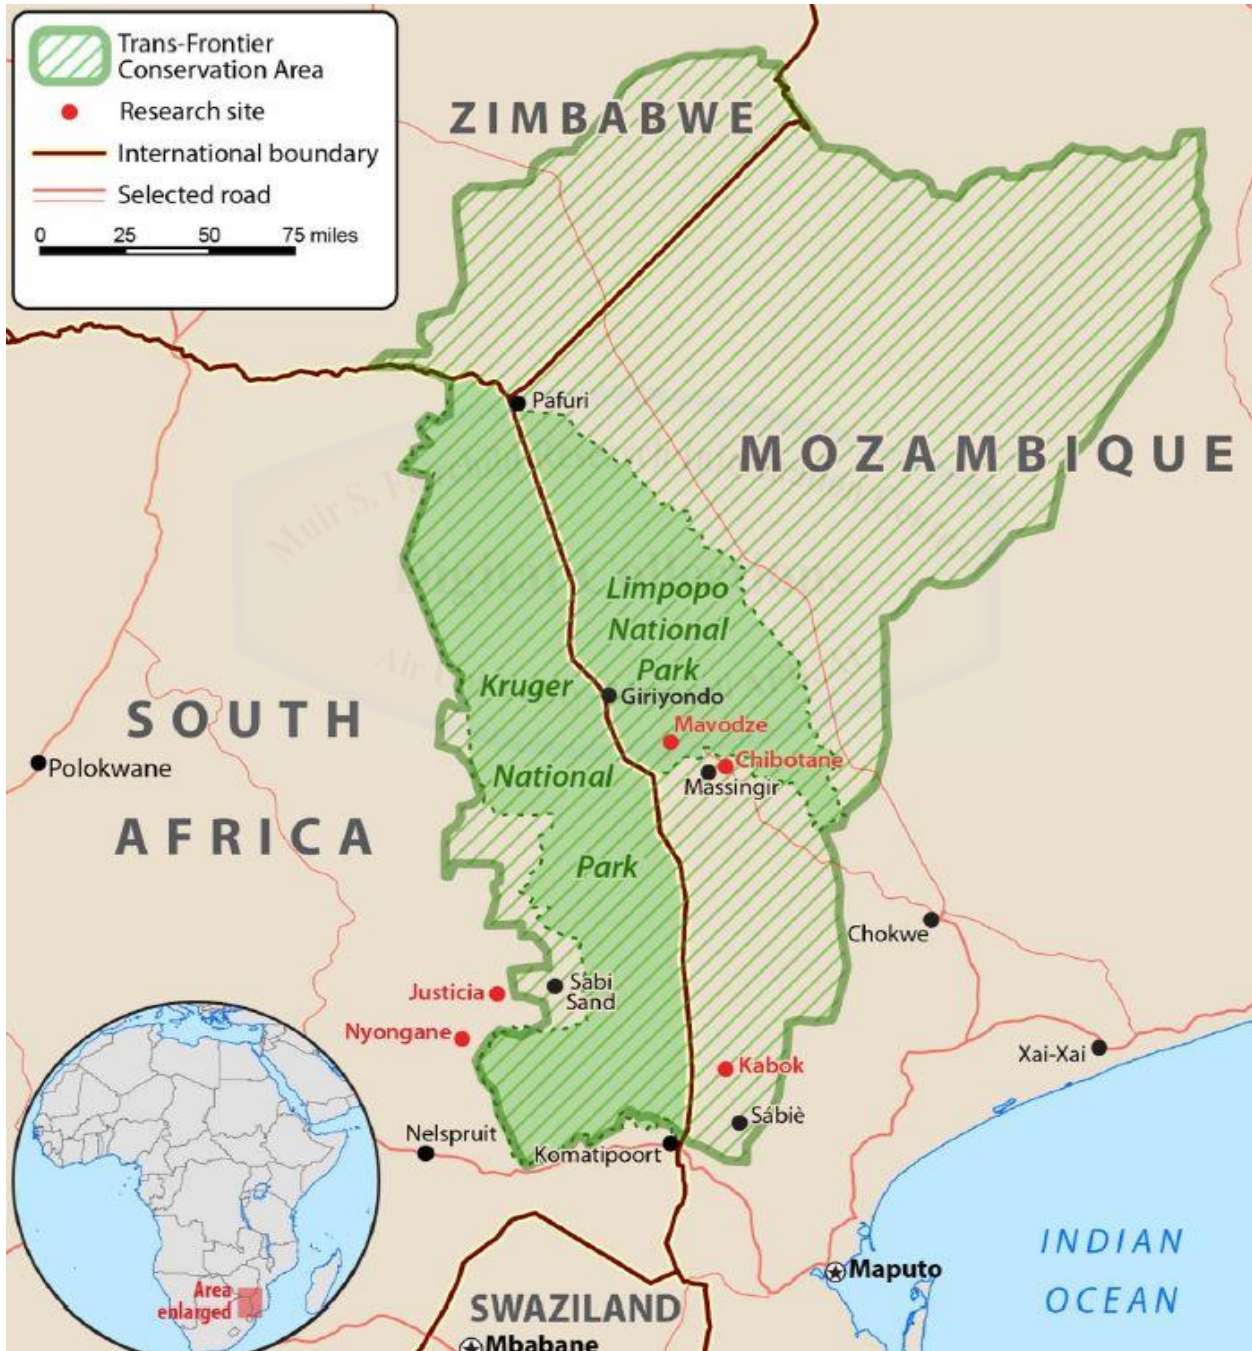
Trans-Frontier Conservation Area
Research site
International boundary
Selected road
0 25 50 75 miles

ZIMBABWE

MOZAMBIQUE

Pafuri

Limpopo National Park

Kruger National Park

Giriyondo

Mavodze

Chibotane

Massingir

SOUTH AFRICA

Polokwane

Chokwe

Justicia

Sabi Sand

Nyongane

Kabok

Xai-Xai

Sábiè

Nelspruit

Komatipoort

Area enlarged

Maputo

INDIAN OCEAN

SWAZILAND

Mbabane